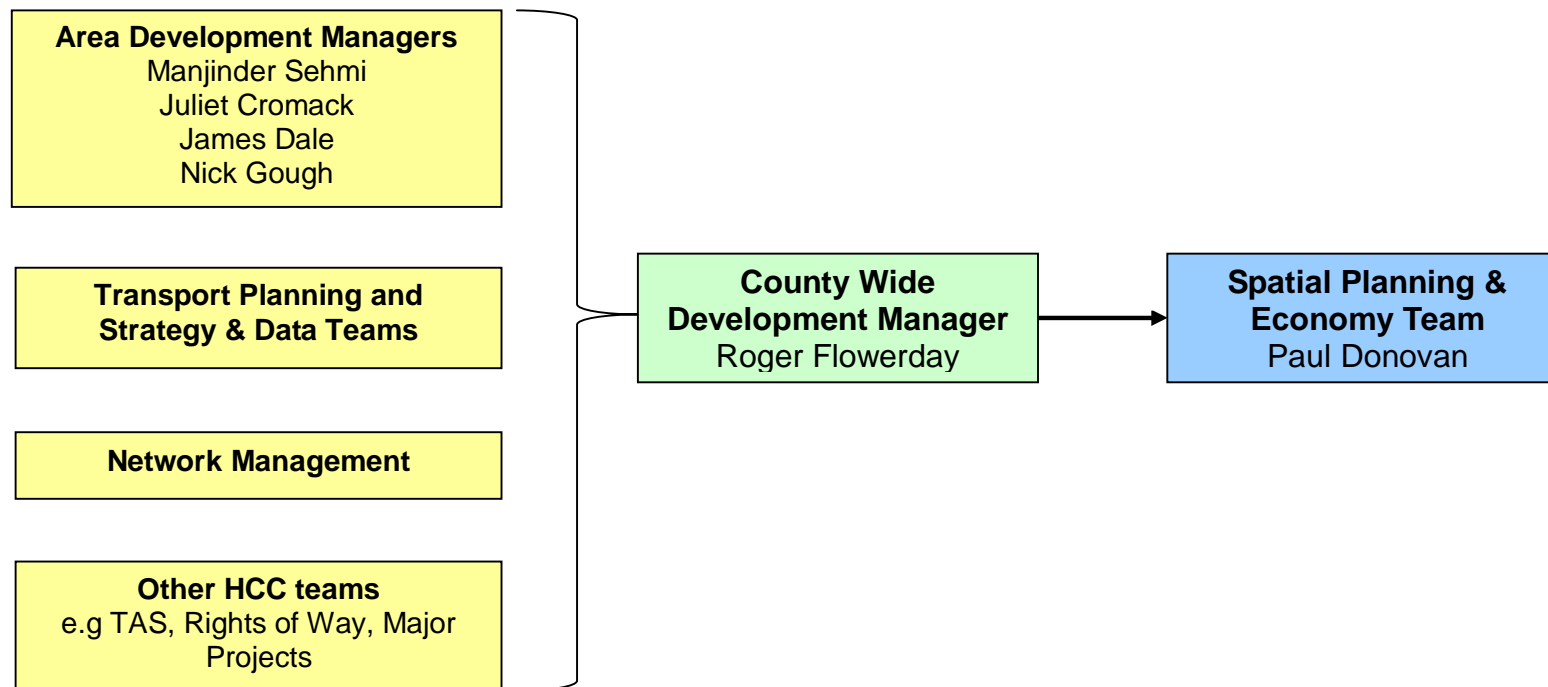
**Area Development Managers**
Manjinder Sehmi
Juliet Cromack
James Dale
Nick Gough

**Transport Planning and Strategy & Data Teams**

**Network Management**

**Other HCC teams**
e.g TAS, Rights of Way, Major Projects

**County Wide Development Manager**
Roger Flowerday

**Spatial Planning & Economy Team**
Paul Donovan